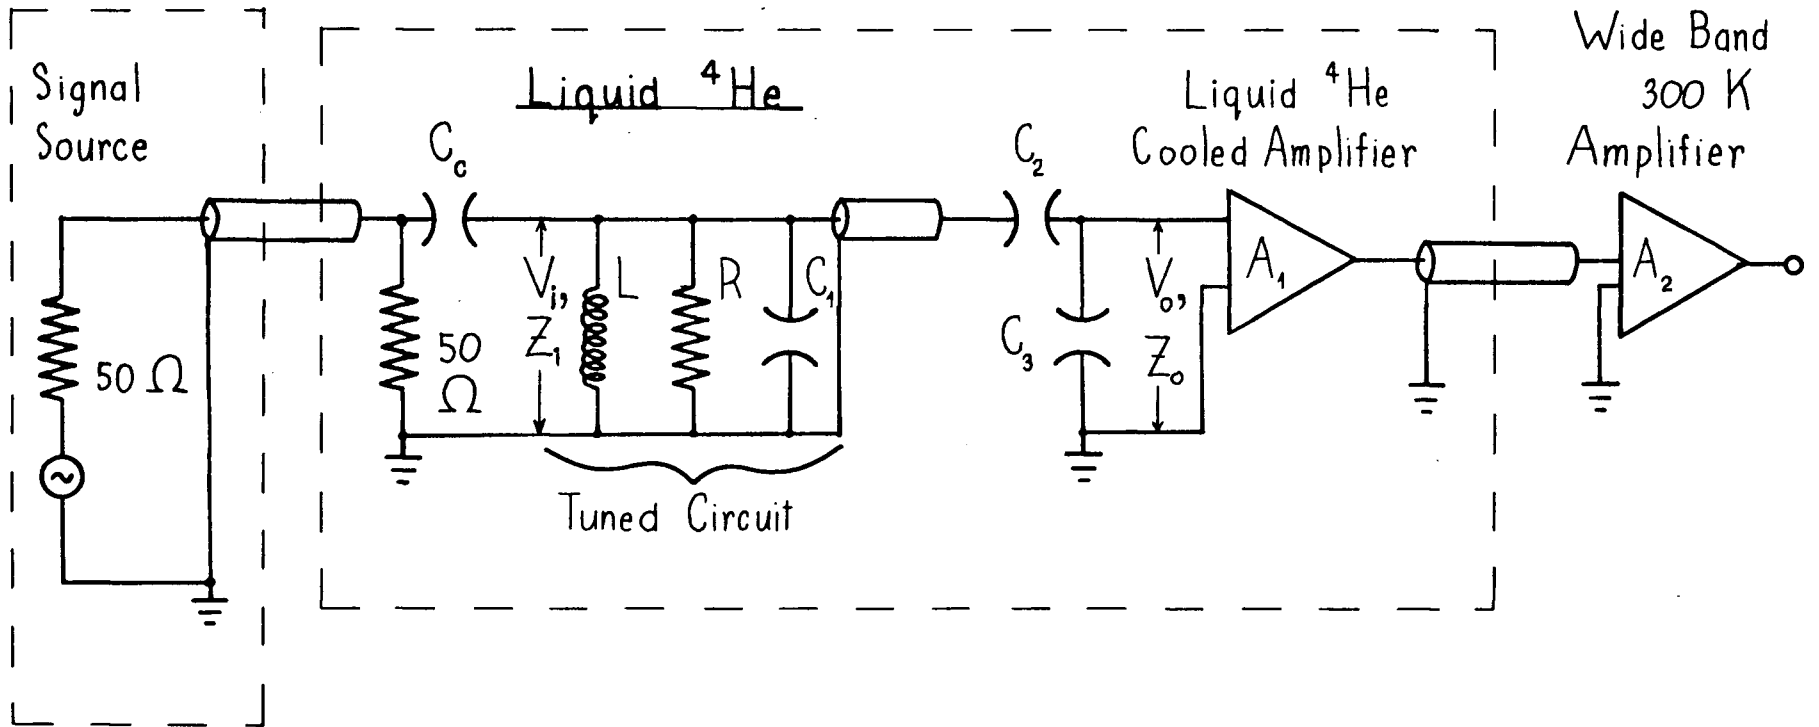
Signal Source

$50\ \Omega$

Liquid $^4$He

$C_c$

50 $\Omega$

$V_i$, $Z_1$

L

R

$C_1$

Tuned Circuit

$C_2$

$C_3$

$V_o$, $Z_o$

Liquid $^4$He Cooled Amplifier

$A_1$

Wide Band 300 K Amplifier

$A_2$